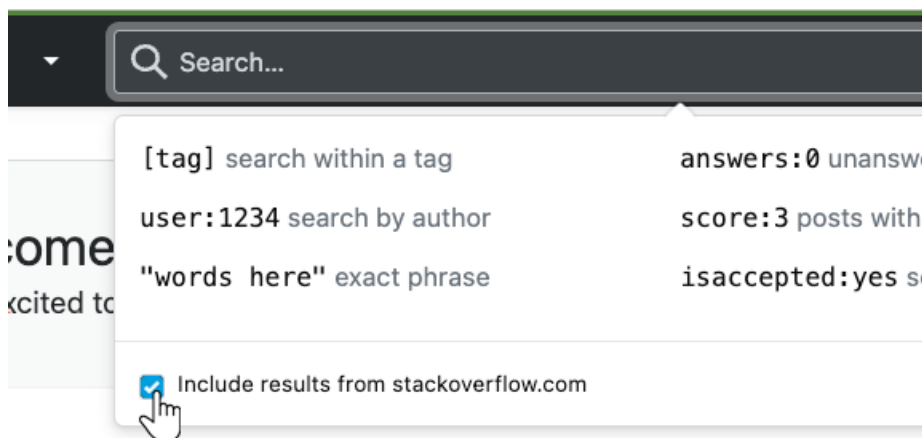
Search...

[tag] search within a tag

user:1234 search by author

"words here" exact phrase

answers:0 unansw

score:3 posts with

isaccepted:yes s

come

xcited to

Include results from stackoverflow.com